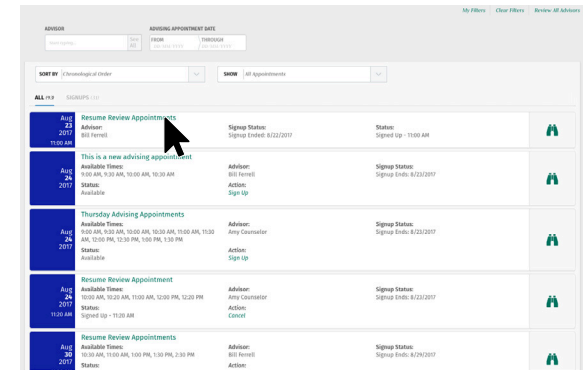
My Filters | Clear Filters | Review All Advisors

ADVISOR
Start typing...
SEE ALL

ADVISING APPOINTMENT DATE
FROM
MM/DD/YYYY
THROUGH
MM/DD/YYYY

SORT BY Chronological Order
SHOW All Appointments

ALL (4.3) SIGNUPS (3)

Aug 23 2017 11:00 AM
Resume Review Appointment
Advisor:
Bill Ferrell
Signup Status:
Signup Ended: 8/22/2017
Status:
Signed Up - 11:00 AM

Aug 24 2017
This is a new advising appointment
Available Times:
9:00 AM, 9:30 AM, 10:00 AM, 10:30 AM
Status:
Available
Advisor:
Bill Ferrell
Action:
Sign Up
Signup Status:
Signup Ends: 8/23/2017

Aug 24 2017
Thursday Advising Appointments
Available Times:
9:00 AM, 9:30 AM, 10:00 AM, 10:30 AM, 11:00 AM, 11:30 AM, 12:00 PM, 12:30 PM, 1:00 PM, 1:30 PM
Status:
Available
Advisor:
Amy Counselor
Action:
Sign Up
Signup Status:
Signup Ends: 8/23/2017

Aug 24 2017 11:20 AM
Resume Review Appointment
Available Times:
10:00 AM, 10:20 AM, 11:00 AM, 12:00 PM, 12:20 PM
Status:
Signed Up - 11:20 AM
Advisor:
Amy Counselor
Action:
Cancel
Signup Status:
Signup Ends: 8/23/2017

Aug 30 2017
Resume Review Appointments
Available Times:
10:30 AM, 11:00 AM, 1:00 PM, 1:30 PM, 2:30 PM
Status:
Advisor:
Bill Ferrell
Action:
Signup Status:
Signup Ends: 8/29/2017